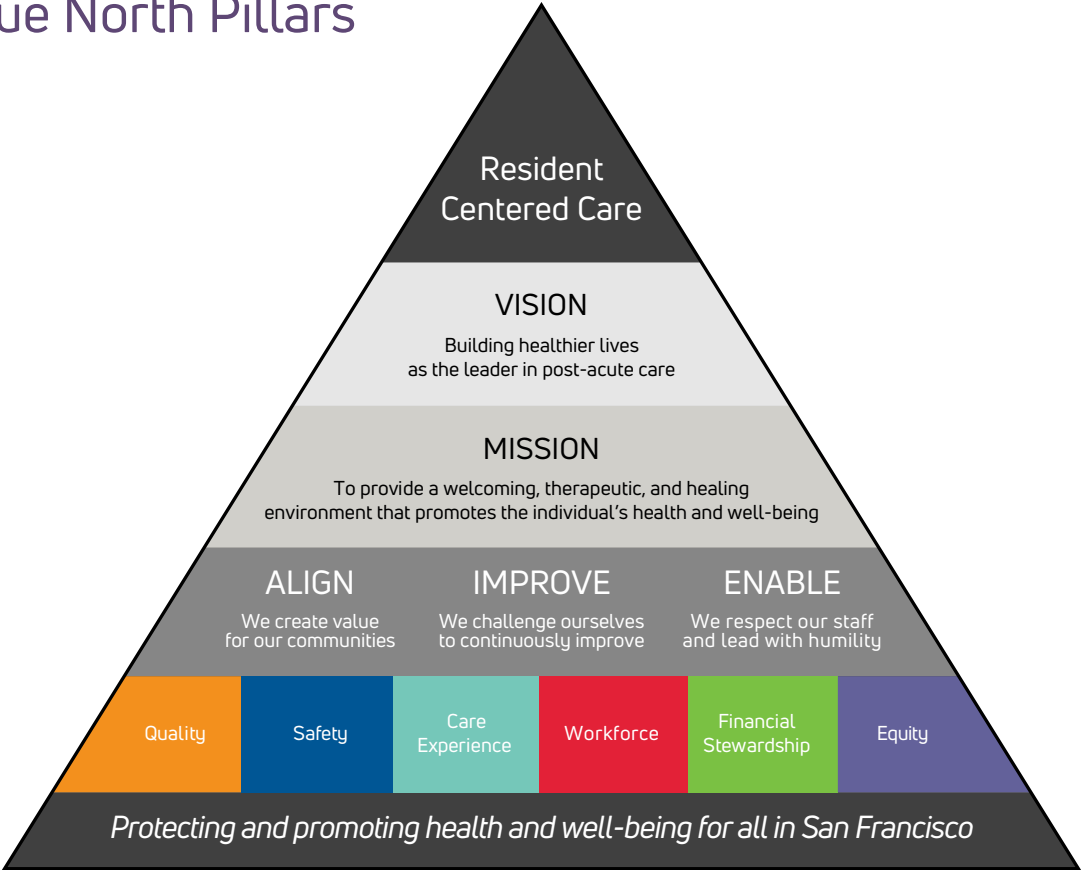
ue North Pillars

Resident Centered Care

VISION

Building healthier lives as the leader in post-acute care

MISSION

To provide a welcoming, therapeutic, and healing environment that promotes the individual's health and well-being

ALIGN

We create value for our communities

IMPROVE

We challenge ourselves to continuously improve

ENABLE

We respect our staff and lead with humility

| Quality | Safety | Care Experience | Workforce | Financial Stewardship | Equity |
|---|---|---|---|---|---|

Protecting and promoting health and well-being for all in San Francisco